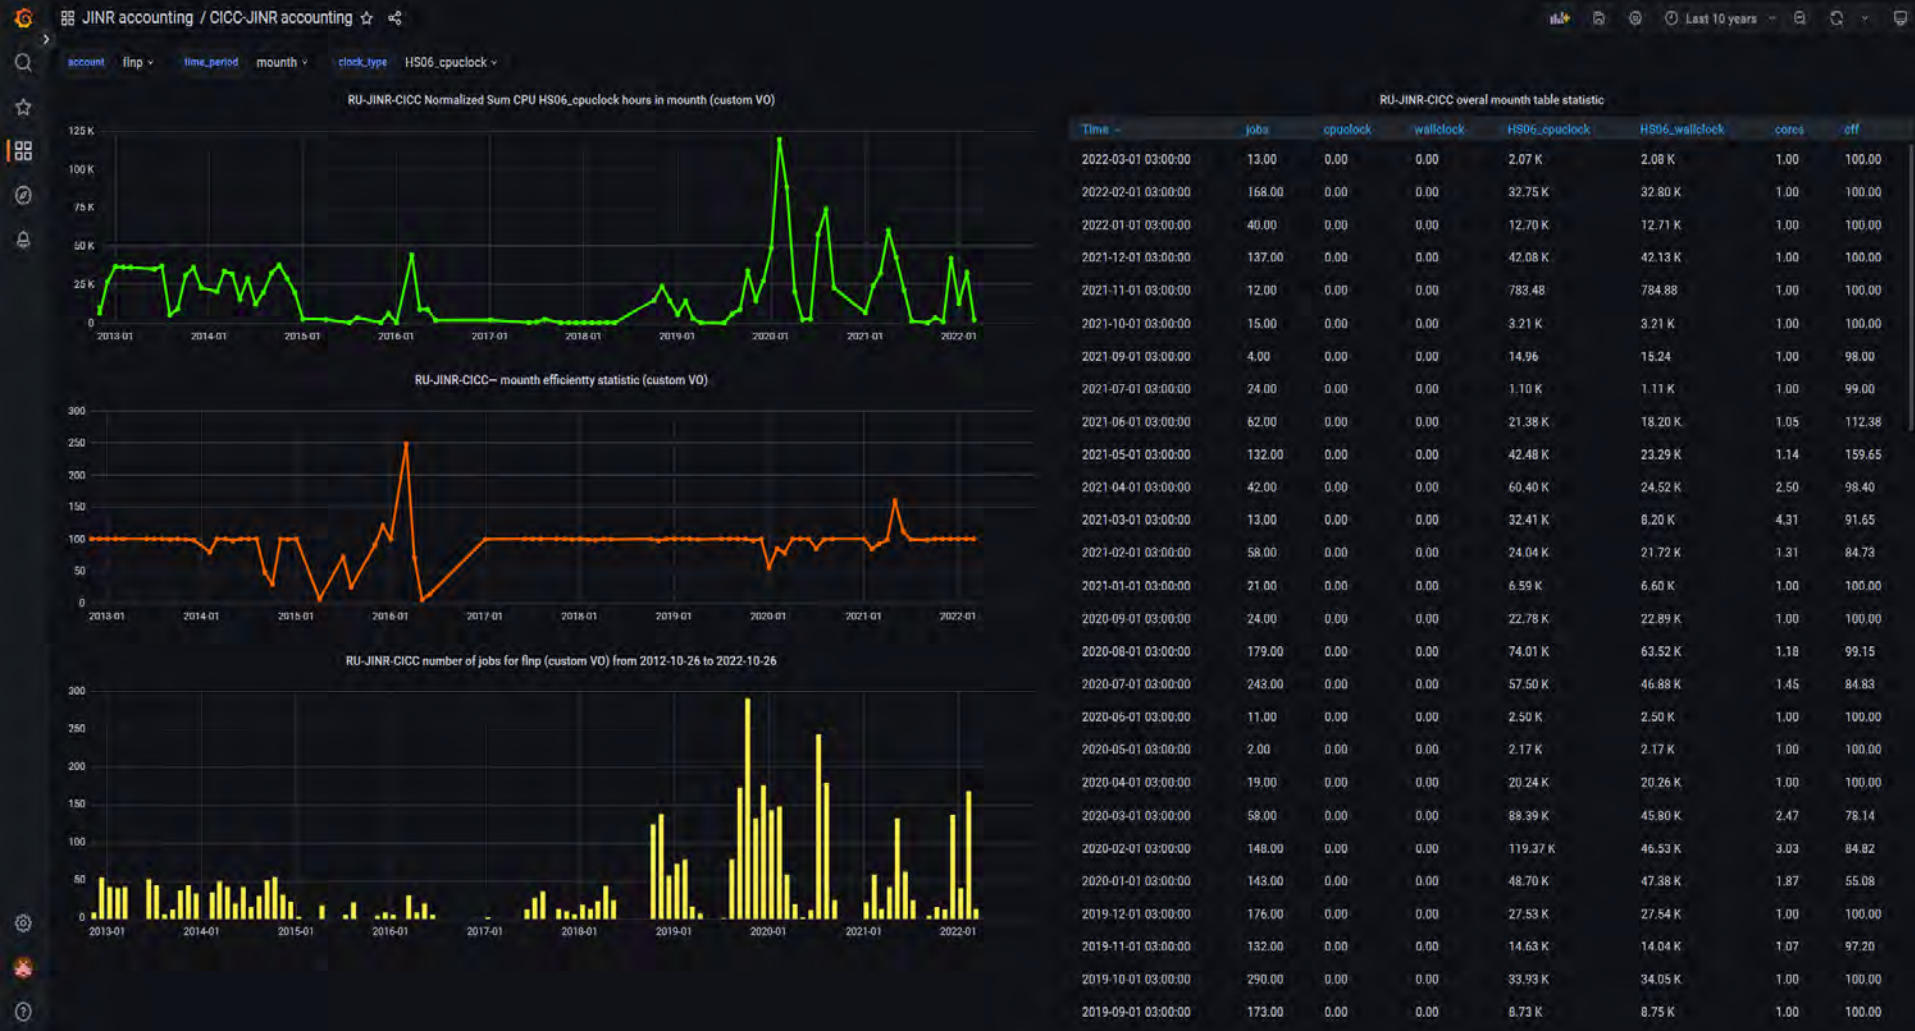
JINR accounting / CICC-JINR accounting

Last 10 years

account flnp time_period mounth clock_type HS06_cpuclock

RU-JINR-CICC Normalized Sum CPU HS06_cpuclock hours in mounth (custom VO)

125 K
100 K
75 K
50 K
25 K
0
2013-01 2014-01 2015-01 2016-01 2017-01 2018-01 2019-01 2020-01 2021-01 2022-01

RU-JINR-CICC– mounth efficientty statistic (custom VO)

300
250
200
150
100
50
0
2013-01 2014-01 2015-01 2016-01 2017-01 2018-01 2019-01 2020-01 2021-01 2022-01

RU-JINR-CICC number of jobs for flnp (custom VO) from 2012-10-26 to 2022-10-26

300
250
200
150
100
50
0
2013-01 2014-01 2015-01 2016-01 2017-01 2018-01 2019-01 2020-01 2021-01 2022-01

RU-JINR-CICC overal mounth table statistic

| Time | jobs | cpuclock | wallclock | HS06_cpuclock | HS06_wallclock | cores | eff |
|---|---|---|---|---|---|---|---|
| 2022-03-01 03:00:00 | 13.00 | 0.00 | 0.00 | 2.07 K | 2.08 K | 1.00 | 100.00 |
| 2022-02-01 03:00:00 | 168.00 | 0.00 | 0.00 | 32.75 K | 32.80 K | 1.00 | 100.00 |
| 2022-01-01 03:00:00 | 40.00 | 0.00 | 0.00 | 12.70 K | 12.71 K | 1.00 | 100.00 |
| 2021-12-01 03:00:00 | 137.00 | 0.00 | 0.00 | 42.08 K | 42.13 K | 1.00 | 100.00 |
| 2021-11-01 03:00:00 | 12.00 | 0.00 | 0.00 | 783.48 | 784.88 | 1.00 | 100.00 |
| 2021-10-01 03:00:00 | 15.00 | 0.00 | 0.00 | 3.21 K | 3.21 K | 1.00 | 100.00 |
| 2021-09-01 03:00:00 | 4.00 | 0.00 | 0.00 | 14.96 | 15.24 | 1.00 | 98.00 |
| 2021-07-01 03:00:00 | 24.00 | 0.00 | 0.00 | 1.10 K | 1.11 K | 1.00 | 99.00 |
| 2021-06-01 03:00:00 | 62.00 | 0.00 | 0.00 | 21.38 K | 18.20 K | 1.05 | 112.38 |
| 2021-05-01 03:00:00 | 132.00 | 0.00 | 0.00 | 42.48 K | 23.29 K | 1.14 | 159.65 |
| 2021-04-01 03:00:00 | 42.00 | 0.00 | 0.00 | 60.40 K | 24.52 K | 2.50 | 98.40 |
| 2021-03-01 03:00:00 | 13.00 | 0.00 | 0.00 | 32.41 K | 8.20 K | 4.31 | 91.65 |
| 2021-02-01 03:00:00 | 58.00 | 0.00 | 0.00 | 24.04 K | 21.72 K | 1.31 | 84.73 |
| 2021-01-01 03:00:00 | 21.00 | 0.00 | 0.00 | 6.59 K | 6.60 K | 1.00 | 100.00 |
| 2020-09-01 03:00:00 | 24.00 | 0.00 | 0.00 | 22.78 K | 22.89 K | 1.00 | 100.00 |
| 2020-08-01 03:00:00 | 179.00 | 0.00 | 0.00 | 74.01 K | 63.52 K | 1.18 | 99.15 |
| 2020-07-01 03:00:00 | 243.00 | 0.00 | 0.00 | 57.50 K | 46.88 K | 1.45 | 84.83 |
| 2020-06-01 03:00:00 | 11.00 | 0.00 | 0.00 | 2.50 K | 2.50 K | 1.00 | 100.00 |
| 2020-05-01 03:00:00 | 2.00 | 0.00 | 0.00 | 2.17 K | 2.17 K | 1.00 | 100.00 |
| 2020-04-01 03:00:00 | 19.00 | 0.00 | 0.00 | 20.24 K | 20.26 K | 1.00 | 100.00 |
| 2020-03-01 03:00:00 | 58.00 | 0.00 | 0.00 | 88.39 K | 45.80 K | 2.47 | 78.14 |
| 2020-02-01 03:00:00 | 148.00 | 0.00 | 0.00 | 119.37 K | 46.53 K | 3.03 | 84.82 |
| 2020-01-01 03:00:00 | 143.00 | 0.00 | 0.00 | 48.70 K | 47.38 K | 1.87 | 55.08 |
| 2019-12-01 03:00:00 | 176.00 | 0.00 | 0.00 | 27.53 K | 27.54 K | 1.00 | 100.00 |
| 2019-11-01 03:00:00 | 132.00 | 0.00 | 0.00 | 14.63 K | 14.04 K | 1.07 | 97.20 |
| 2019-10-01 03:00:00 | 290.00 | 0.00 | 0.00 | 33.93 K | 34.05 K | 1.00 | 100.00 |
| 2019-09-01 03:00:00 | 173.00 | 0.00 | 0.00 | 8.73 K | 8.75 K | 1.00 | 100.00 |